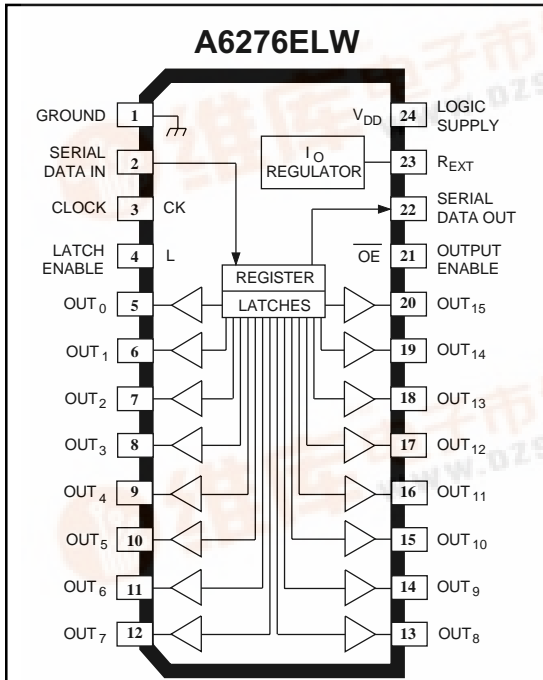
A6276ELW

GROUND 1
SERIAL DATA IN 2
CLOCK 3 CK
LATCH ENABLE 4 L
OUT$_0$ 5
OUT$_1$ 6
OUT$_2$ 7
OUT$_3$ 8
OUT$_4$ 9
OUT$_5$ 10
OUT$_6$ 11
OUT$_7$ 12

$I_O$ REGULATOR
REGISTER
LATCHES

$V_{DD}$ 24 LOGIC SUPPLY
23 $R_{EXT}$
22 SERIAL DATA OUT
$\overline{OE}$ 21 OUTPUT ENABLE
20 OUT$_{15}$
19 OUT$_{14}$
18 OUT$_{13}$
17 OUT$_{12}$
16 OUT$_{11}$
15 OUT$_{10}$
14 OUT$_9$
13 OUT$_8$